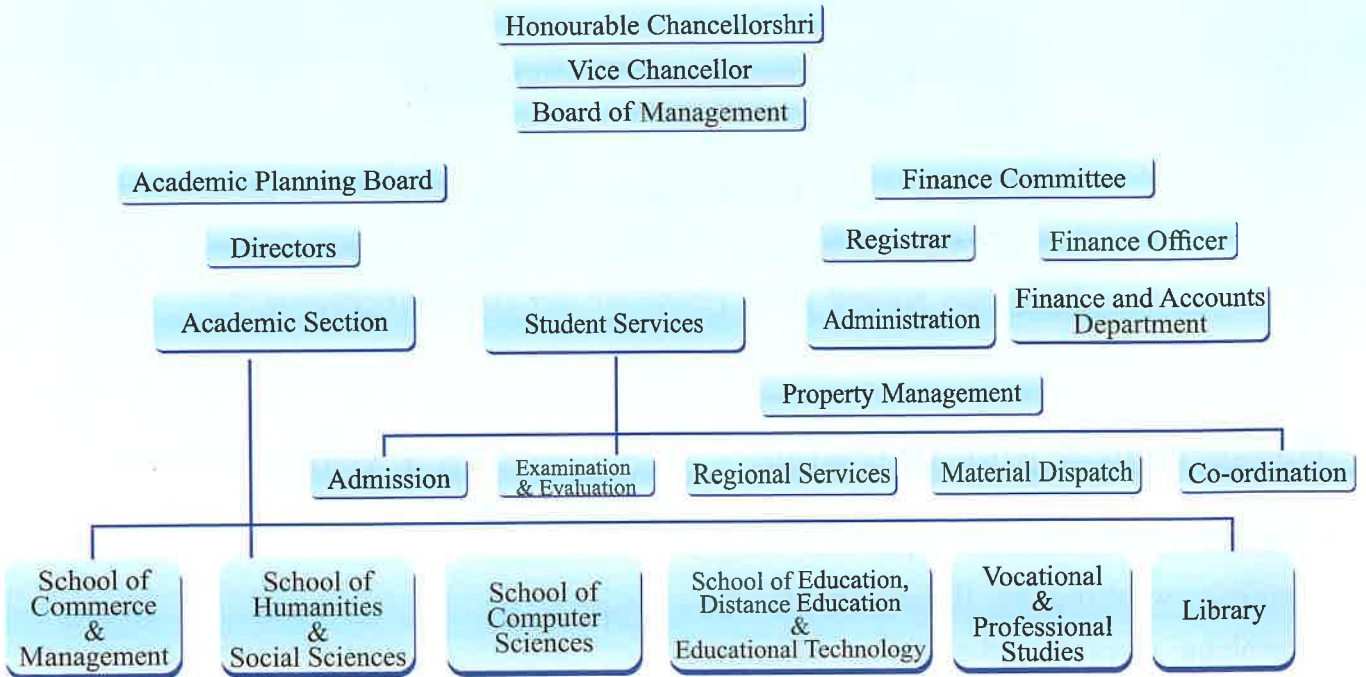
Honourable Chancellorshri

Vice Chancellor

Board of Management

Academic Planning Board

Finance Committee

Directors

Registrar

Finance Officer

Academic Section

Student Services

Administration

Finance and Accounts Department

Property Management

Admission

Examination & Evaluation

Regional Services

Material Dispatch

Co-ordination

School of Commerce & Management

School of Humanities & Social Sciences

School of Computer Sciences

School of Education, Distance Education & Educational Technology

Vocational & Professional Studies

Library